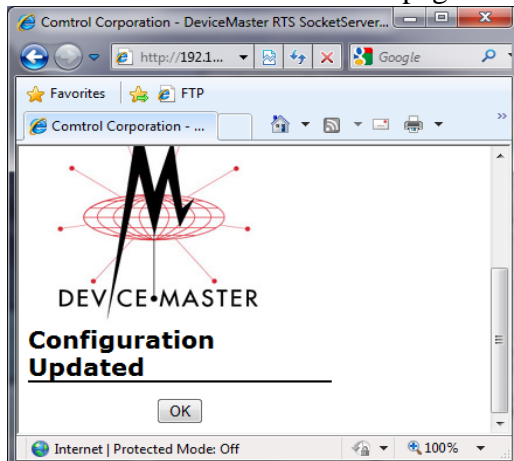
Comtrol Corporation - DeviceMaster RTS SocketServer...

http://192.1...

Google

Favorites

FTP

Comtrol Corporation - ...

DEVICE•MASTER

Configuration Updated

OK

Internet | Protected Mode: Off

100%